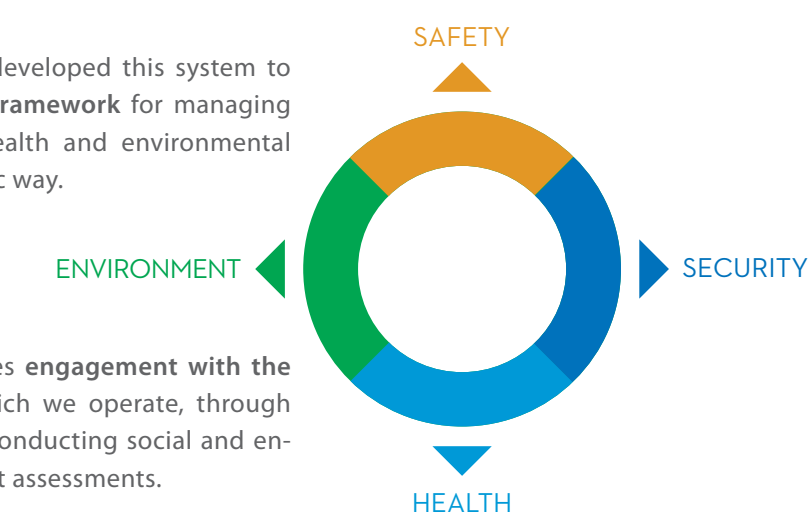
developed this system to ramework for managing ealth and environmental t way.

SAFETY

ENVIRONMENT

SECURITY

es engagement with the ich we operate, through onducting social and ent assessments.

HEALTH